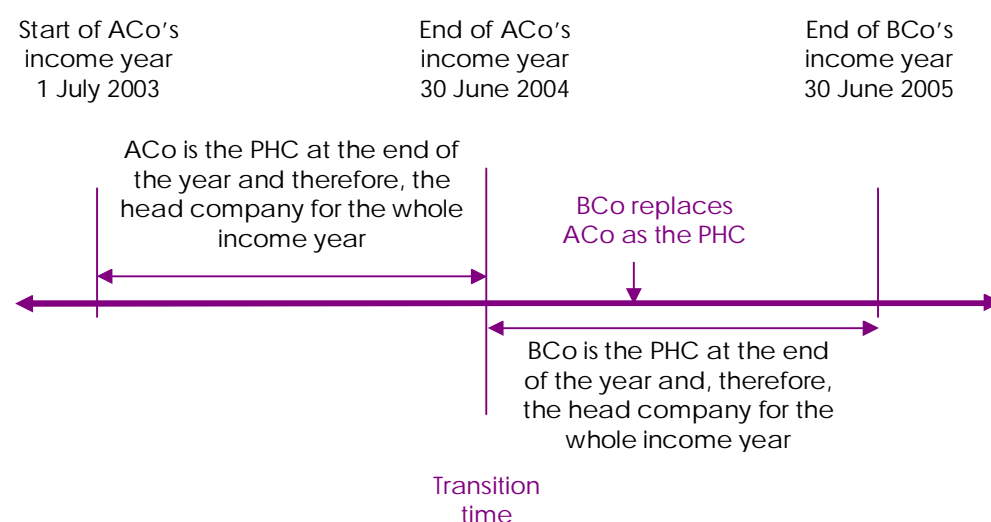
Start of ACo's income year 1 July 2003

End of ACo's income year 30 June 2004

End of BCo's income year 30 June 2005

ACo is the PHC at the end of the year and therefore, the head company for the whole income year

BCo replaces ACo as the PHC

BCo is the PHC at the end of the year and, therefore, the head company for the whole income year

Transition time